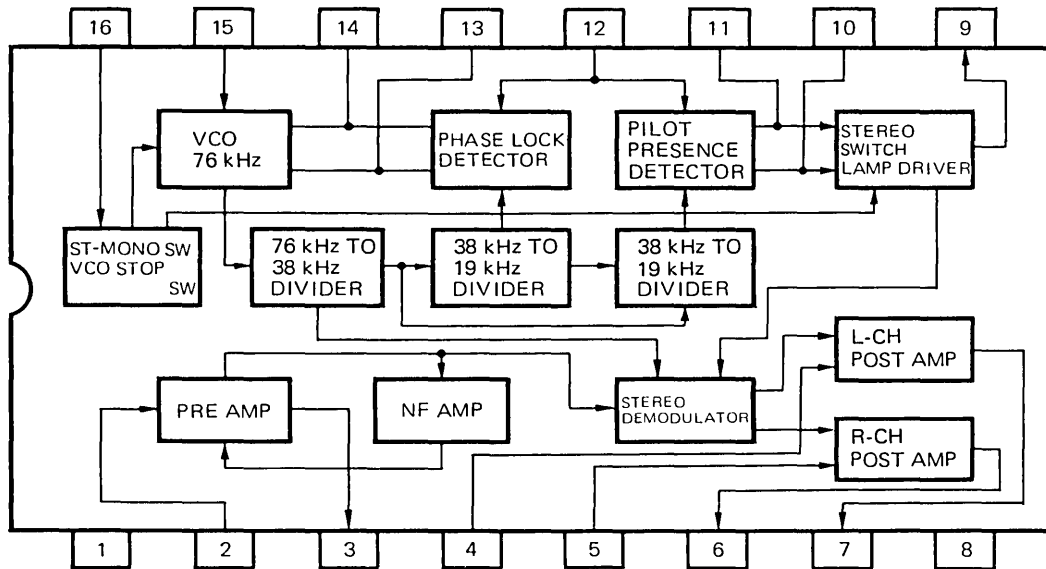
16 15 14 13 12 11 10 9

VCO 76 kHz

PHASE LOCK DETECTOR

PILOT PRESENCE DETECTOR

STEREO SWITCH LAMP DRIVER

ST-MONO SW VCO STOP SW

76 kHz TO 38 kHz DIVIDER

38 kHz TO 19 kHz DIVIDER

38 kHz TO 19 kHz DIVIDER

L-CH POST AMP

PRE AMP

NF AMP

STEREO DEMODULATOR

R-CH POST AMP

1 2 3 4 5 6 7 8